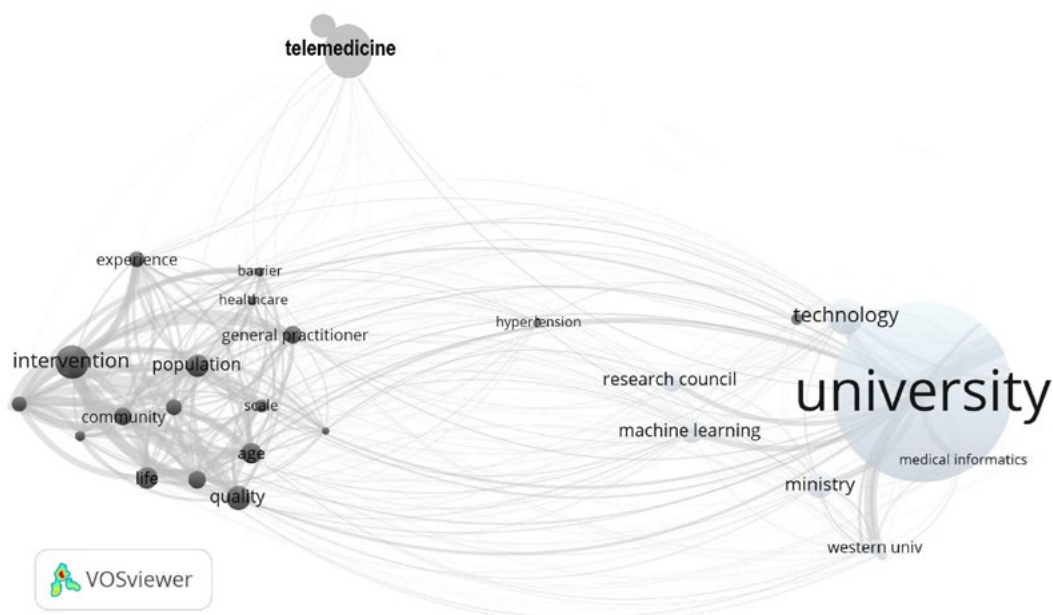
telemedicine

experience

barrier

healthcare

general practitioner

intervention

population

community

scale

age

life

quality

hypertension

technology

research council

university

machine learning

medical informatics

ministry

western univ

VOSviewer